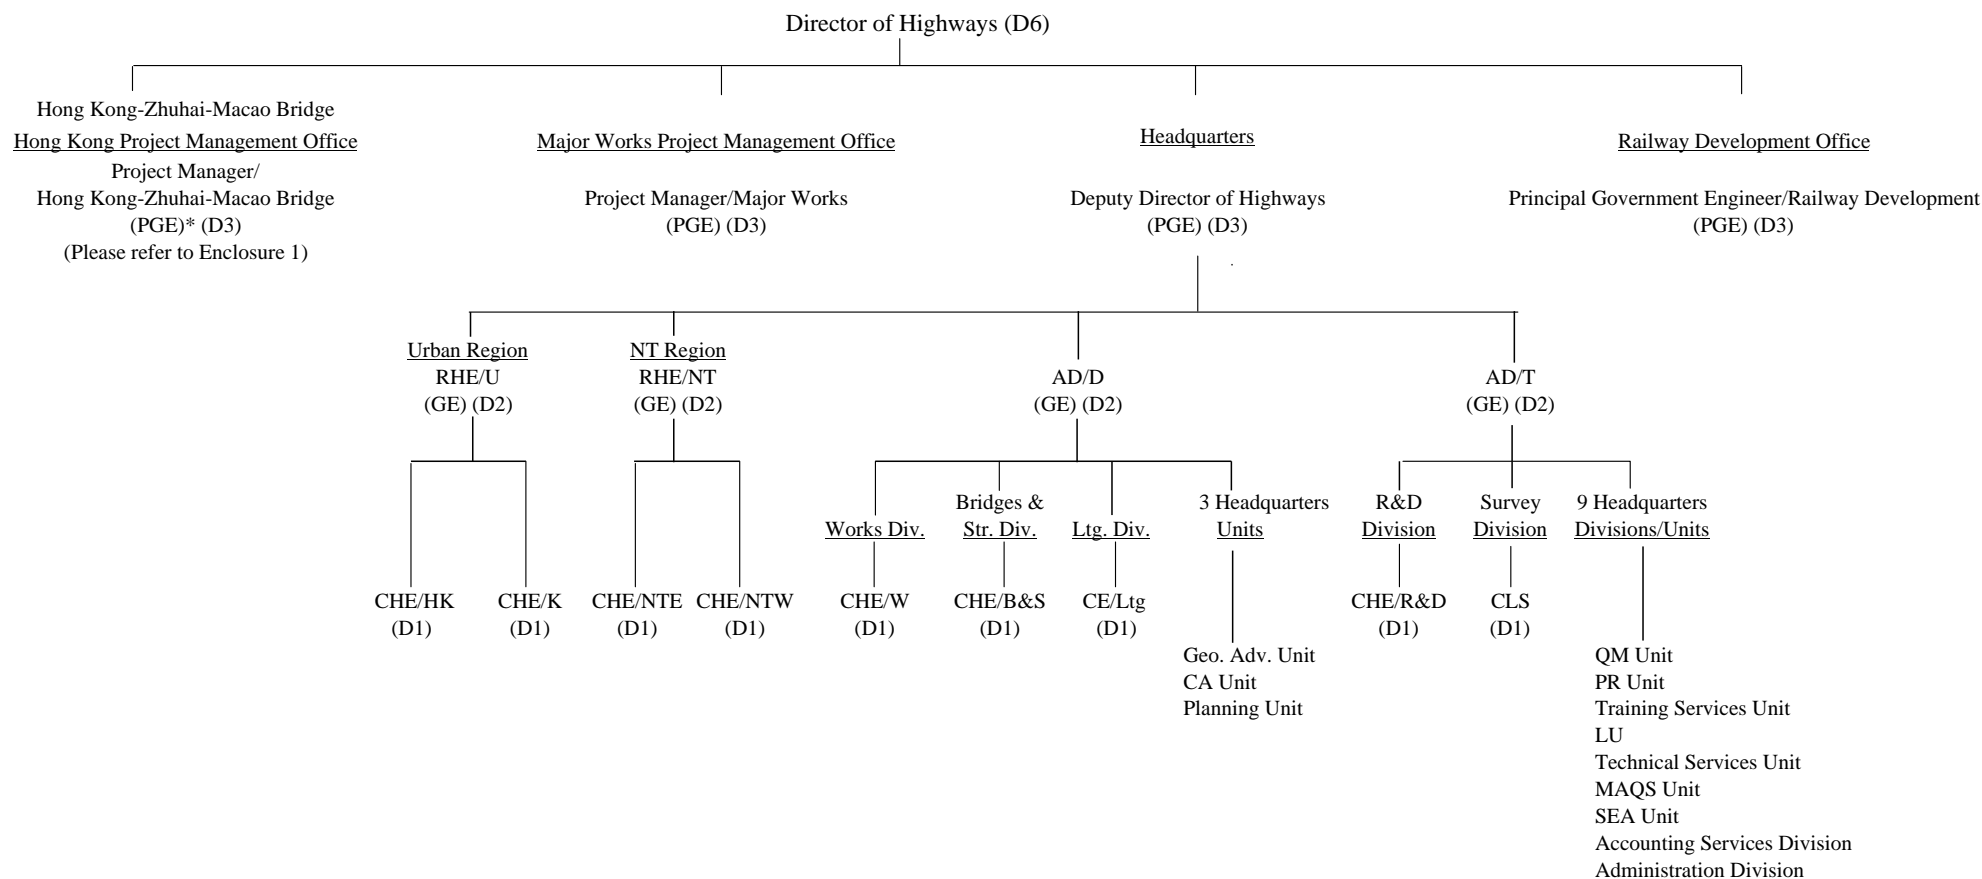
Director of Highways (D6)

Hong Kong-Zhuhai-Macao Bridge
Hong Kong Project Management Office
Project Manager/
Hong Kong-Zhuhai-Macao Bridge
(PGE)* (D3)
(Please refer to Enclosure 1)

Major Works Project Management Office

Project Manager/Major Works
(PGE) (D3)

Headquarters

Deputy Director of Highways
(PGE) (D3)

Railway Development Office

Principal Government Engineer/Railway Development
(PGE) (D3)

Urban Region
RHE/U
(GE) (D2)

NT Region
RHE/NT
(GE) (D2)

AD/D
(GE) (D2)

AD/T
(GE) (D2)

CHE/HK
(D1)

CHE/K
(D1)

CHE/NTE
(D1)

CHE/NTW
(D1)

Works Div.

CHE/W
(D1)

Bridges & Str. Div.

CHE/B&S
(D1)

Ltg. Div.

CE/Ltg
(D1)

3 Headquarters Units

Geo. Adv. Unit
CA Unit
Planning Unit

R&D Division

CHE/R&D
(D1)

Survey Division

CLS
(D1)

9 Headquarters Divisions/Units

QM Unit
PR Unit
Training Services Unit
LU
Technical Services Unit
MAQS Unit
SEA Unit
Accounting Services Division
Administration Division